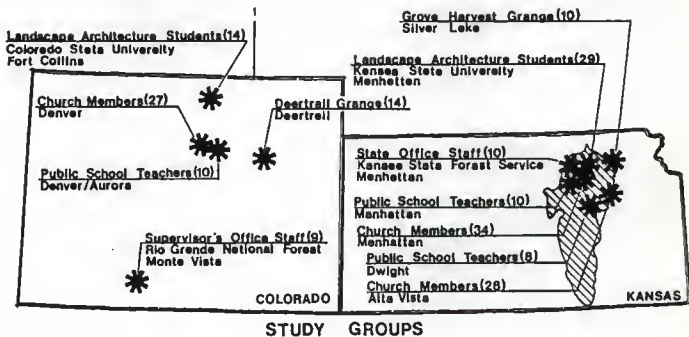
Landscape Architecture Students(14)
Colorado State University
Fort Collins

Church Members(27)
Denver

Deertrail Grange(14)
Deertrail

Public School Teachers(10)
Denver/Aurora

Supervisor's Office Staff(9)
Rio Grande National Forest
Monte Vista

COLORADO

Grove Harvest Grange(10)
Silver Lake

Landscape Architecture Students(29)
Kansas State University
Manhattan

State Office Staff(10)
Kansas State Forest Service
Manhattan

Public School Teachers(10)
Manhattan

Church Members(34)
Manhattan

Public School Teachers(8)
Dwight

Church Members(28)
Alta Vista

KANSAS

STUDY GROUPS